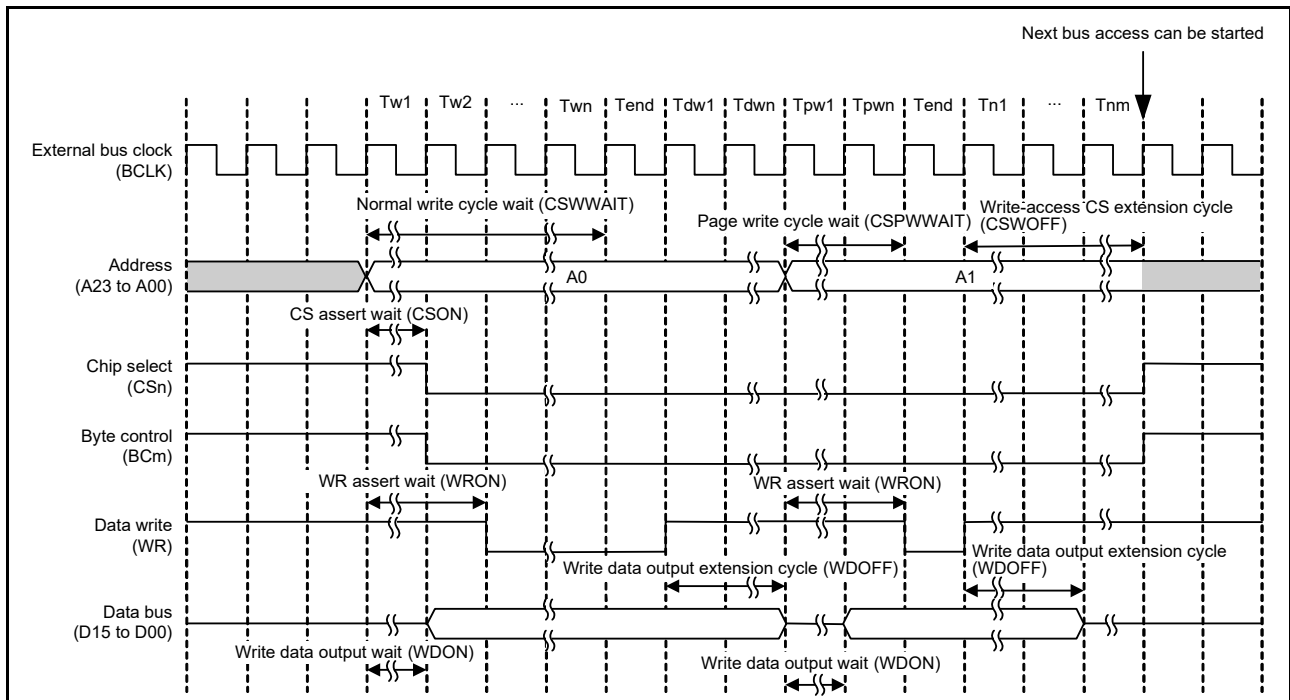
Next bus access can be started

Tw1 Tw2 ··· Twn Tend Tdw1 Tdwn Tpw1 Tpwn Tend Tn1 ··· Tnm

External bus clock (BCLK)

Normal write cycle wait (CSWWAIT)

Page write cycle wait (CSPWWAIT)

Write-access CS extension cycle (CSWOFF)

Address (A23 to A00)

A0

A1

CS assert wait (CSON)

Chip select (CSn)

Byte control (BCm)

WR assert wait (WRON)

WR assert wait (WRON)

Data write (WR)

Write data output extension cycle (WDOFF)

Write data output extension cycle (WDOFF)

Data bus (D15 to D00)

Write data output wait (WDON)

Write data output wait (WDON)